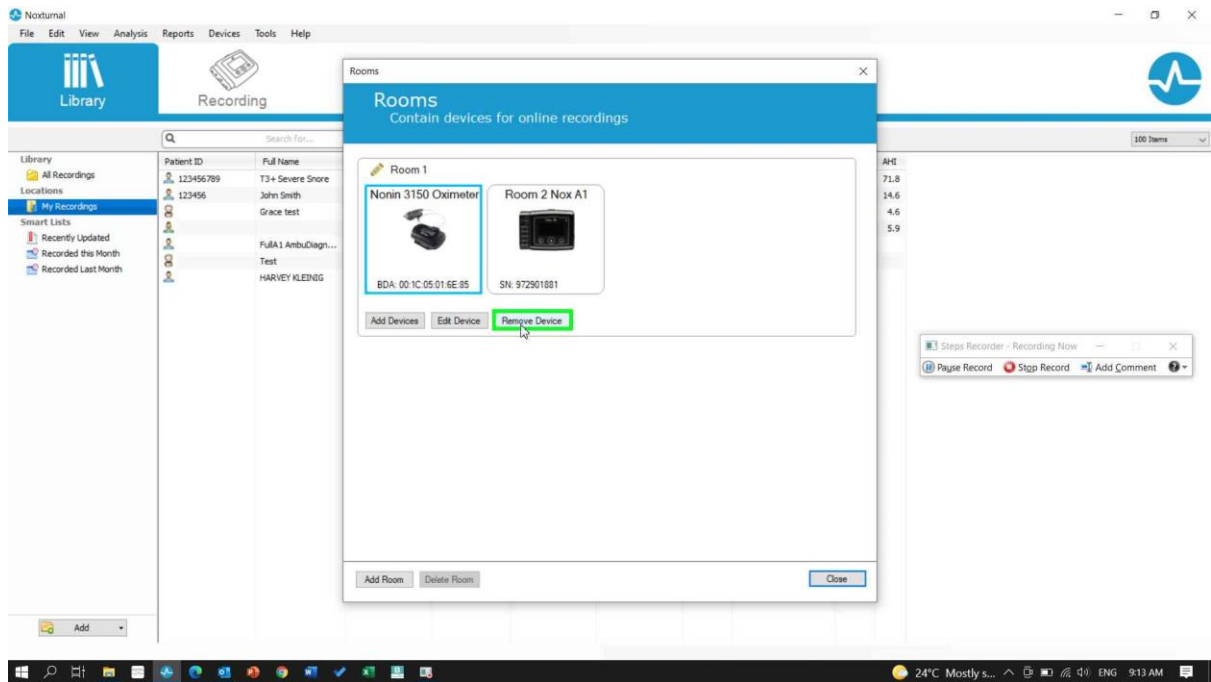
Noxturnal
File Edit View Analysis Reports Devices Tools Help

Library
Recording

Search for...
100 Items

Library
All Recordings
Locations
My Recordings
Smart Lists
Recently Updated
Recorded this Month
Recorded Last Month

| Patient ID | Full Name |
|---|---|
| 123456789 | T3+ Severe Snore |
| 123456 | John Smith |
| | Grace test |
| | |
| | FullA1 AmbuDiagn... |
| | Test |
| | HARVEY KLEINIG |

| AHI |
|---|
| 71.8 |
| 14.6 |
| 4.6 |
| 5.9 |

Add

Rooms
Rooms
Contain devices for online recordings

Room 1
Nonin 3150 Oximeter
BDA: 00:1C:05:01:6E:85
Room 2 Nox A1
SN: 972901881
Add Devices Edit Device Remove Device

Add Room Delete Room Close

Steps Recorder - Recording Now
Pause Record Stop Record Add Comment

24°C Mostly s... ENG 9:13 AM